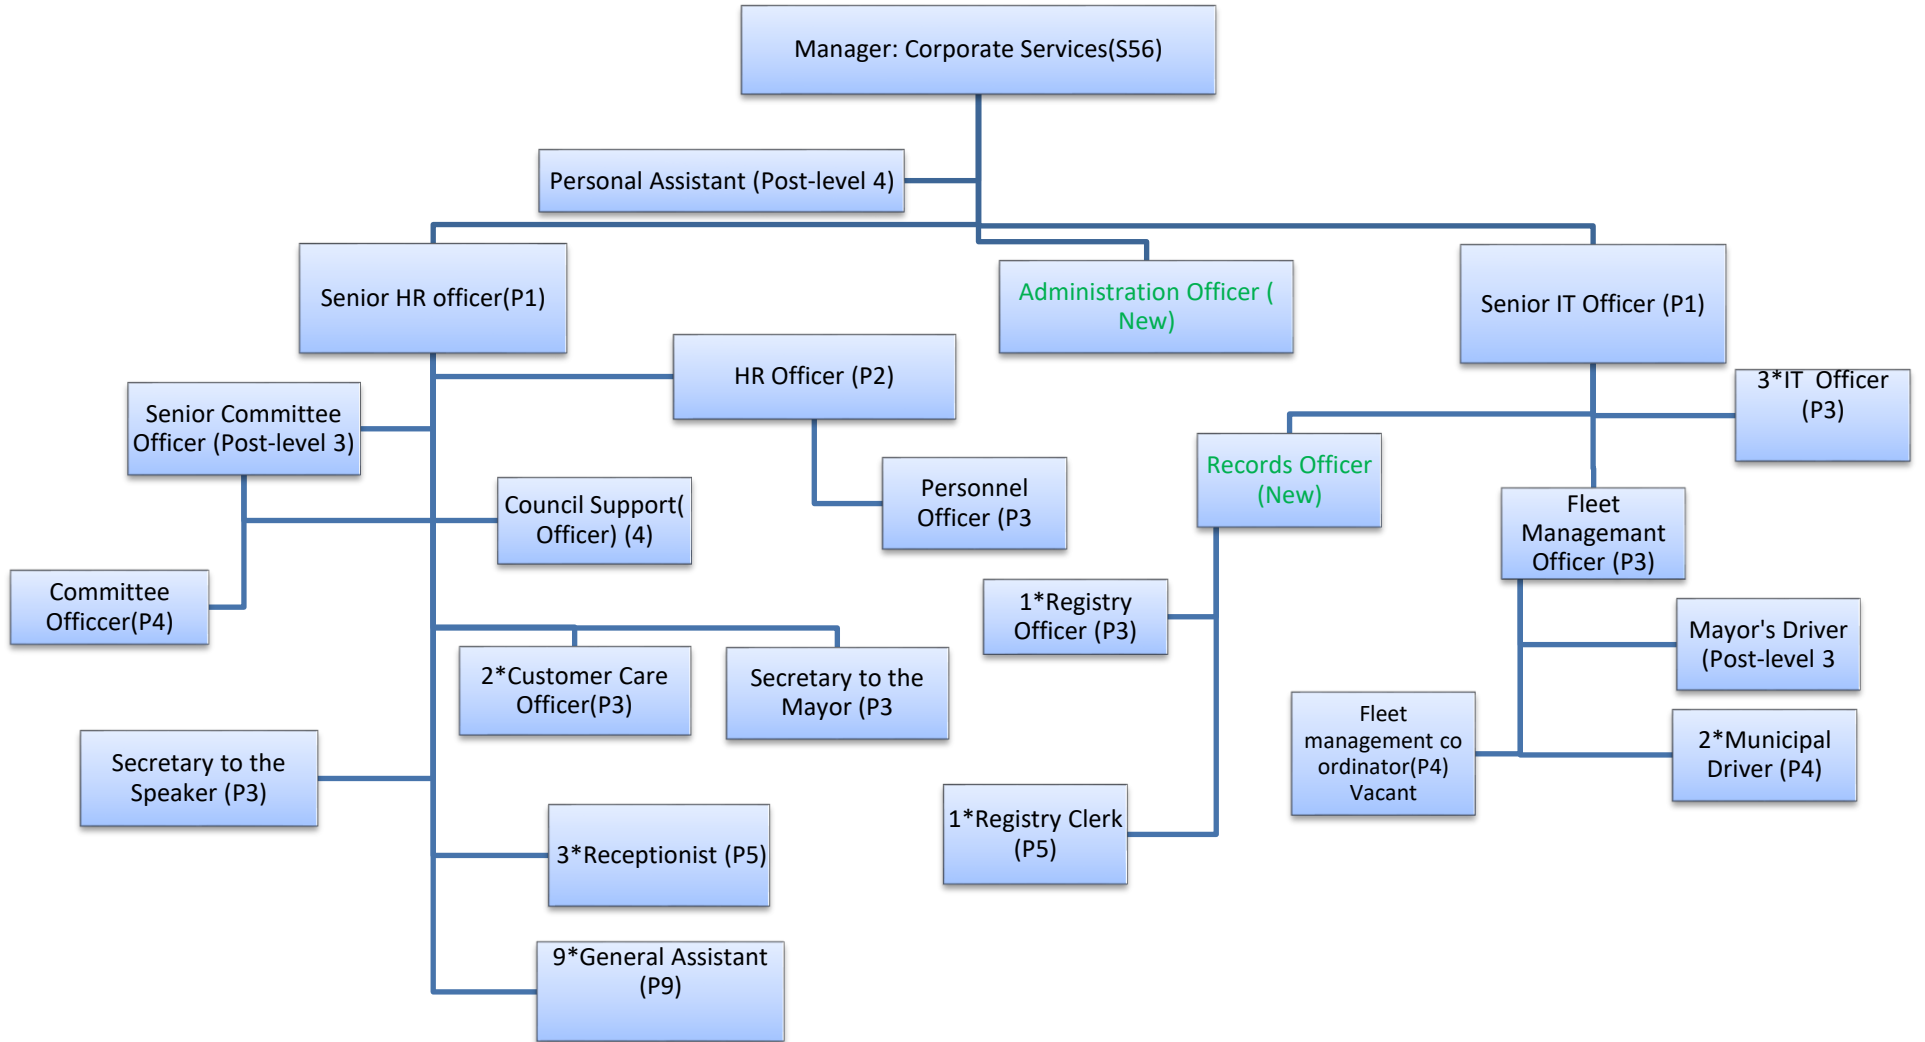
Manager: Corporate Services(S56)

Personal Assistant (Post-level 4)

Senior HR officer(P1)

Administration Officer ( New)

Senior IT Officer (P1)

HR Officer (P2)

Senior Committee Officer (Post-level 3)

3*IT Officer (P3)

Records Officer (New)

Personnel Officer (P3

Council Support( Officer) (4)

Fleet Managemant Officer (P3)

Committee Officcer(P4)

1*Registry Officer (P3)

Mayor's Driver (Post-level 3

2*Customer Care Officer(P3)

Secretary to the Mayor (P3

Fleet management co ordinator(P4) Vacant

2*Municipal Driver (P4)

Secretary to the Speaker (P3)

1*Registry Clerk (P5)

3*Receptionist (P5)

9*General Assistant (P9)